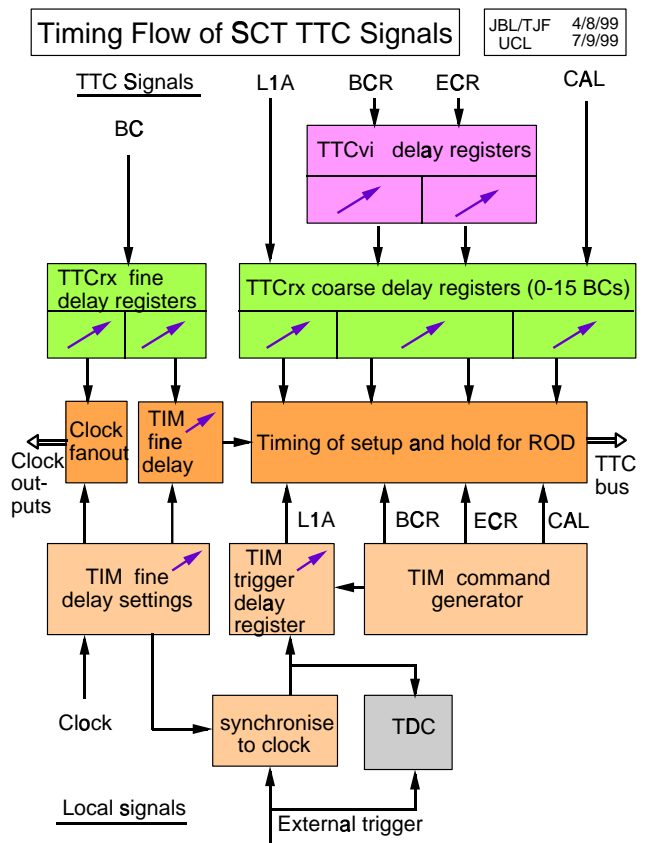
Timing Flow of SCT TTC Signals

JBL/TJF 4/8/99
UCL 7/9/99

TTC Signals

BC

L1A

BCR

ECR

CAL

TTCvi delay registers

TTCrx fine delay registers

TTCrx coarse delay registers (0-15 BCs)

Clock fanout

TIM fine delay

Timing of setup and hold for ROD

Clock outputs

TTC bus

L1A

BCR

ECR

CAL

TIM fine delay settings

TIM trigger delay register

TIM command generator

Clock

synchronise to clock

TDC

Local signals

External trigger